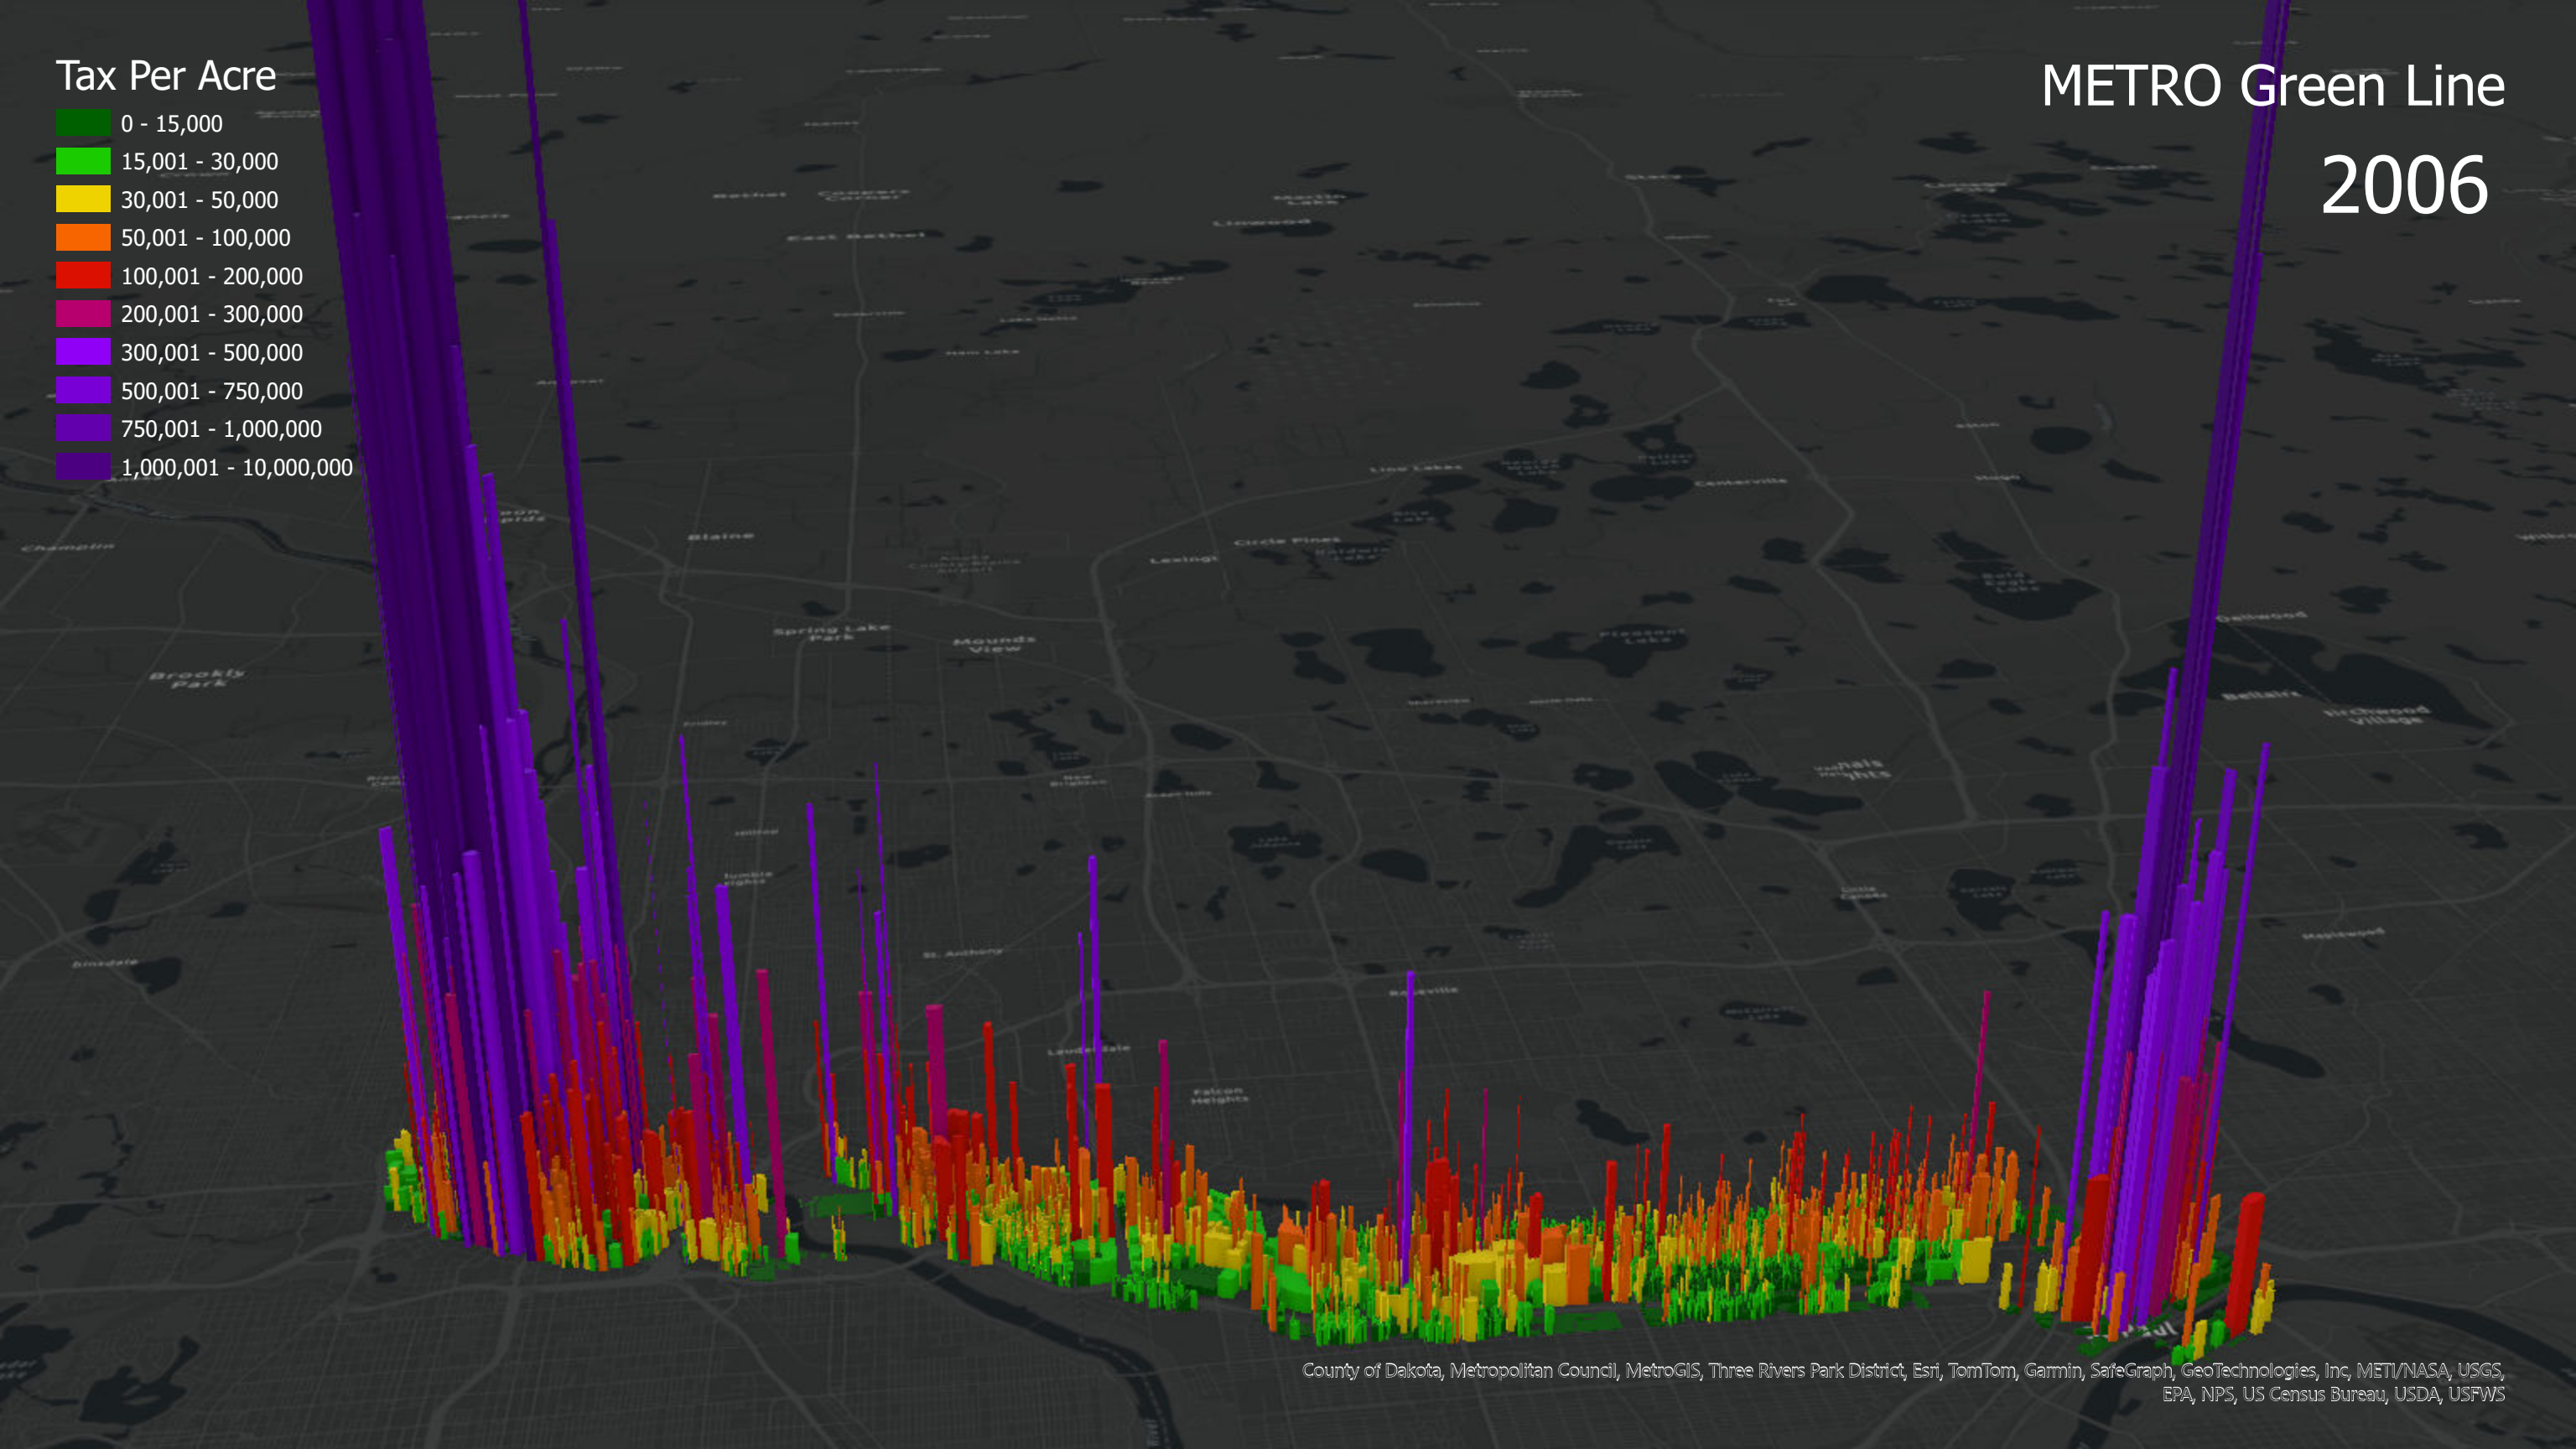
Tax Per Acre
0 - 15,000
15,001 - 30,000
30,001 - 50,000
50,001 - 100,000
100,001 - 200,000
200,001 - 300,000
300,001 - 500,000
500,001 - 750,000
750,001 - 1,000,000
1,000,001 - 10,000,000

METRO Green Line
2006

Champlin
Brooklyn Park
Blaine
Spring Lake Park
Mounds View
Lexington
Circle Pines
Centerville
Lino Lakes
Shoreview
Arden Hills
New Brighton
St. Anthony
Roseville
Lauderdale
Falcon Heights
Columbia Heights
Fridley
Hilltop
Vadnais Heights
Little Canada
Maplewood
Birchwood Village
Dellwood
East Bethel
Bethel
Linwood

County of Dakota, Metropolitan Council, MetroGIS, Three Rivers Park District, Esri, TomTom, Garmin, SafeGraph, GeoTechnologies, Inc, METI/NASA, USGS, EPA, NPS, US Census Bureau, USDA, USFWS